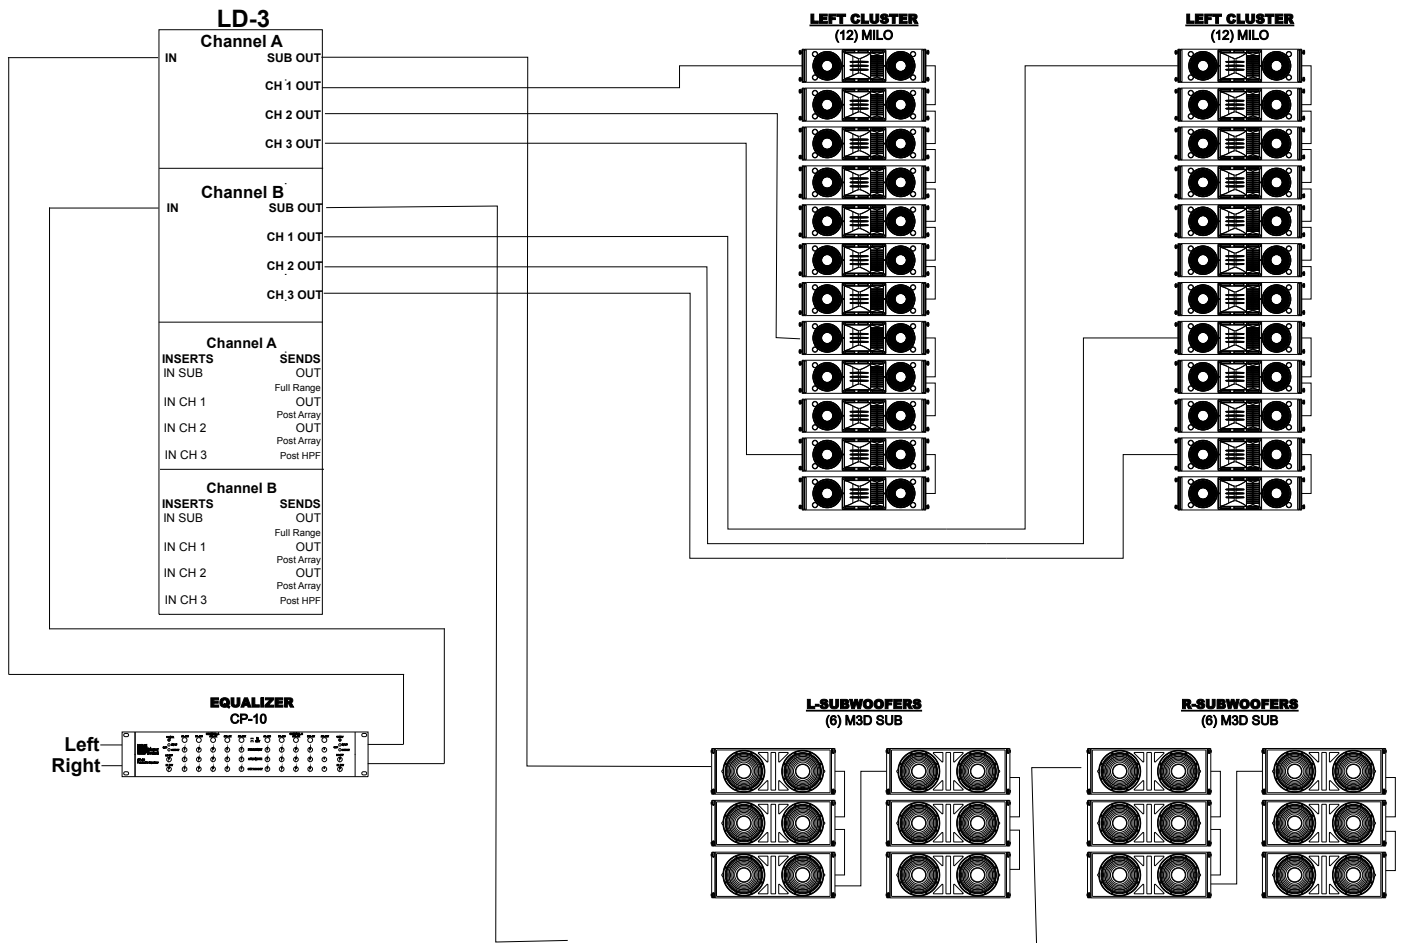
LD-3

Channel A
IN
SUB OUT
CH 1 OUT
CH 2 OUT
CH 3 OUT

Channel B
IN
SUB OUT
CH 1 OUT
CH 2 OUT
CH 3 OUT

Channel A
INSERTS
SENDS
IN SUB
OUT
Full Range
IN CH 1
OUT
Post Array
IN CH 2
OUT
Post Array
IN CH 3
Post HPF

Channel B
INSERTS
SENDS
IN SUB
OUT
Full Range
IN CH 1
OUT
Post Array
IN CH 2
OUT
Post Array
IN CH 3
Post HPF

LEFT CLUSTER
(12) MILO

LEFT CLUSTER
(12) MILO

EQUALIZER
CP-10
Left
Right

L-SUBWOOFERS
(6) M3D SUB

R-SUBWOOFERS
(6) M3D SUB